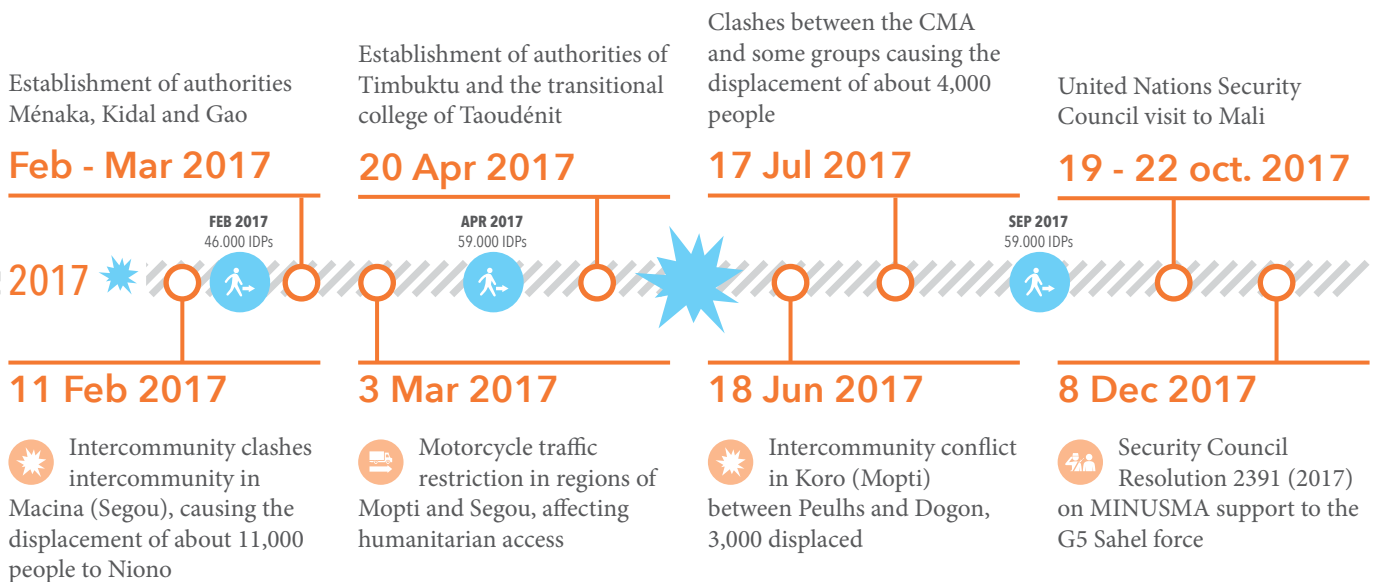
Establishment of authorities Ménaka, Kidal and Gao

Feb - Mar 2017

Establishment of authorities of Timbuktu and the transitional college of Taoudénit

20 Apr 2017

Clashes between the CMA and some groups causing the displacement of about 4,000 people

17 Jul 2017

United Nations Security Council visit to Mali

19 - 22 oct. 2017

FEB 2017
46.000 IDPs

APR 2017
59.000 IDPs

SEP 2017
59.000 IDPs

2017

11 Feb 2017

Intercommunity clashes intercommunity in Macina (Segou), causing the displacement of about 11,000 people to Niono

3 Mar 2017

Motorcycle traffic restriction in regions of Mopti and Segou, affecting humanitarian access

18 Jun 2017

Intercommunity conflict in Koro (Mopti) between Peulhs and Dogon, 3,000 displaced

8 Dec 2017

Security Council Resolution 2391 (2017) on MINUSMA support to the G5 Sahel force